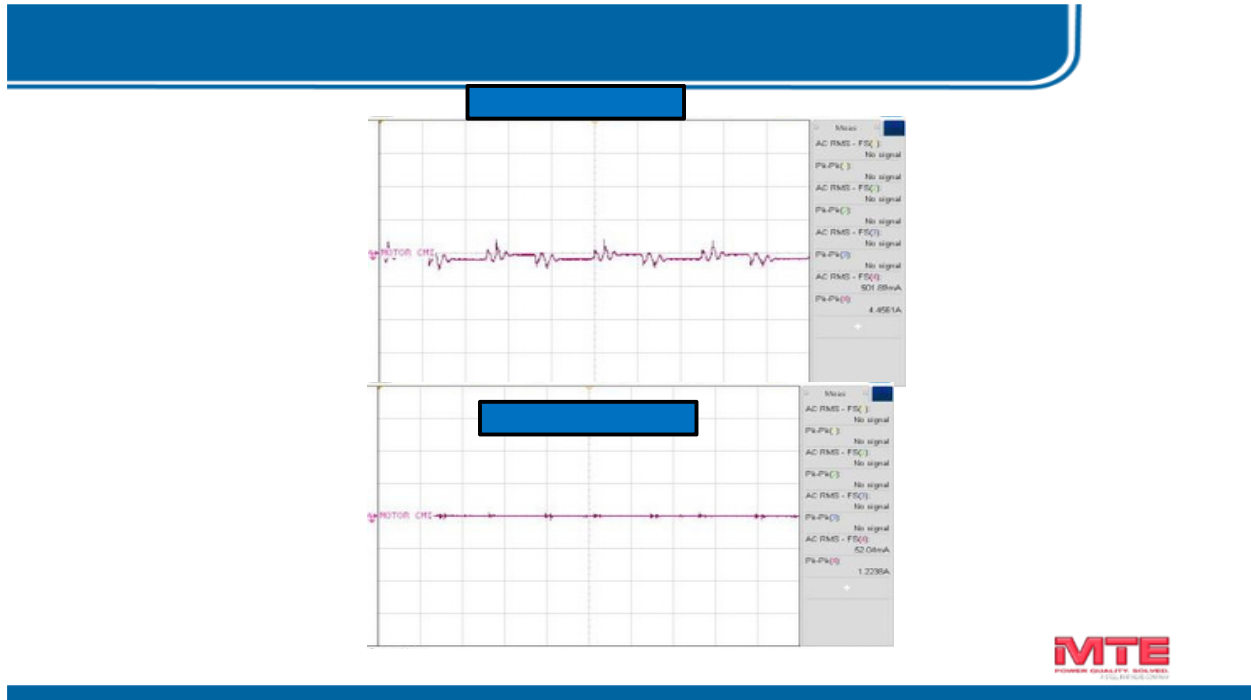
MOTOR CM

Meas

AC RMS - FS( ):
No signal
Pk-Pk( ):
No signal
AC RMS - FS( ):
No signal
Pk-Pk( ):
No signal
AC RMS - FS(3):
No signal
Pk-Pk(3):
No signal
AC RMS - FS(4):
501.89mA
Pk-Pk(4):
4.4561A

MOTOR CM

Meas

AC RMS - FS( ):
No signal
Pk-Pk( ):
No signal
AC RMS - FS( ):
No signal
Pk-Pk( ):
No signal
AC RMS - FS(3):
No signal
Pk-Pk(3):
No signal
AC RMS - FS(4):
52.04mA
Pk-Pk(4):
1.2236A

MTE
POWER QUALITY SOLVED
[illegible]